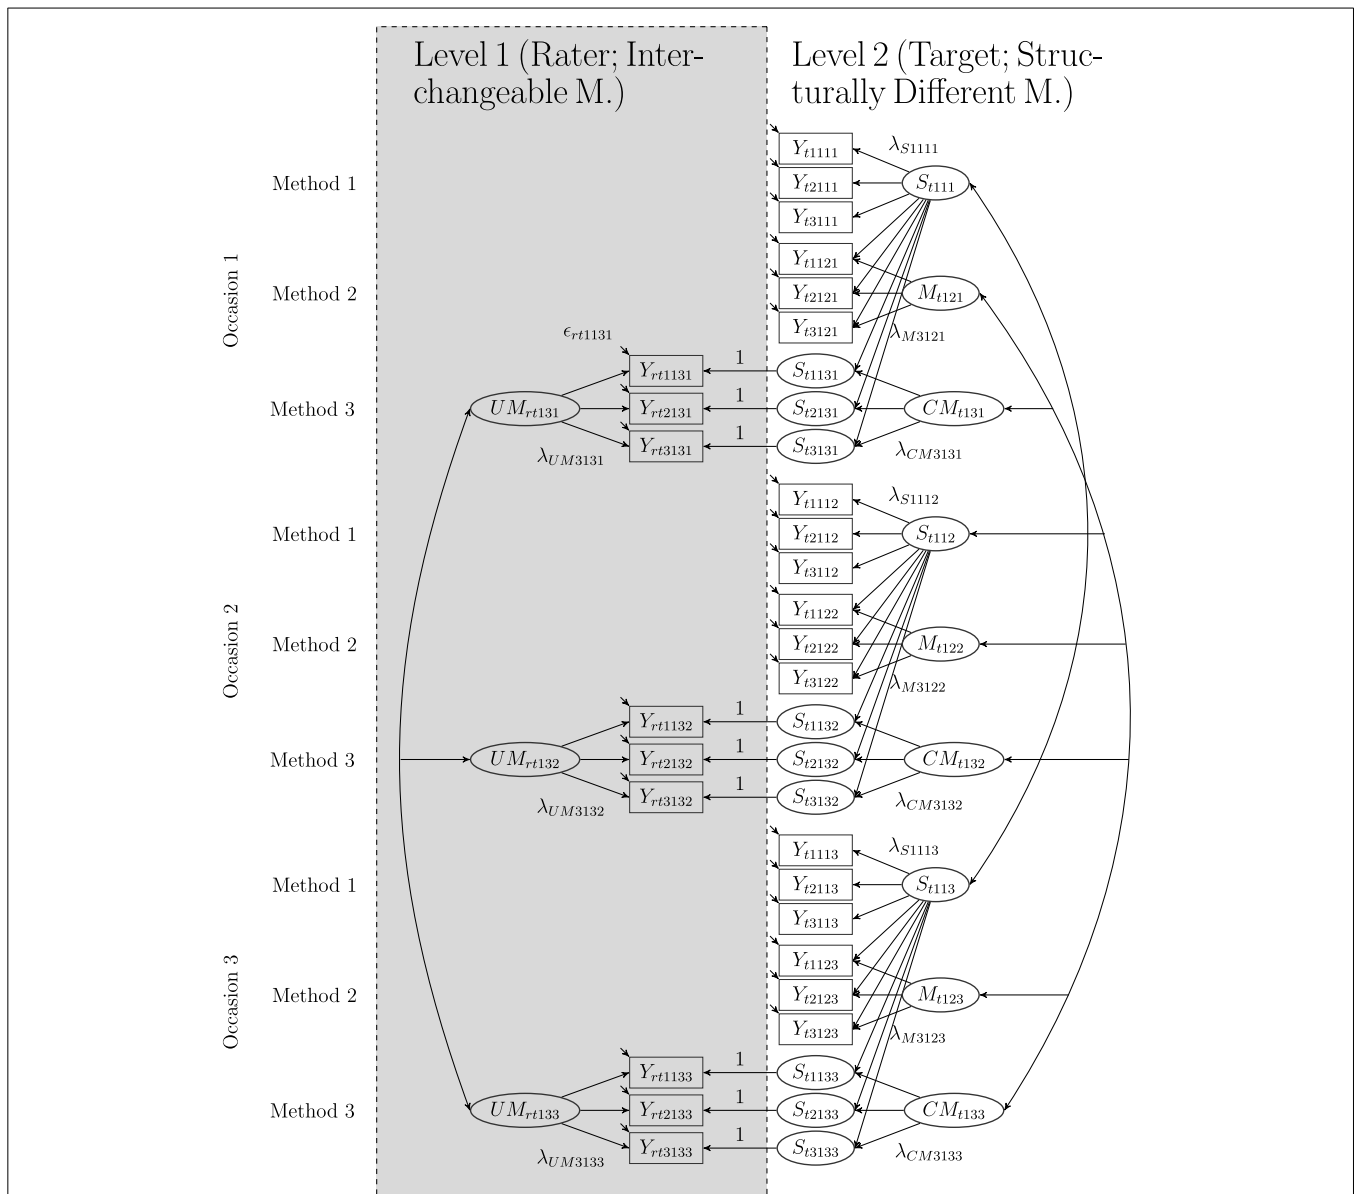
Level 1 (Rater; Interchangeable M.)

Level 2 (Target; Structurally Different M.)

Occasion 1

Method 1

$Y_{t1111}$
$Y_{t2111}$
$Y_{t3111}$
$\lambda_{S1111}$
$S_{t111}$

Method 2

$Y_{t1121}$
$Y_{t2121}$
$Y_{t3121}$
$M_{t121}$
$\lambda_{M3121}$

Method 3

$\epsilon_{rt1131}$
$UM_{rt131}$
$Y_{rt1131}$
$Y_{rt2131}$
$Y_{rt3131}$
$\lambda_{UM3131}$
1
1
1
$S_{t1131}$
$S_{t2131}$
$S_{t3131}$
$CM_{t131}$
$\lambda_{CM3131}$

Occasion 2

Method 1

$Y_{t1112}$
$Y_{t2112}$
$Y_{t3112}$
$\lambda_{S1112}$
$S_{t112}$

Method 2

$Y_{t1122}$
$Y_{t2122}$
$Y_{t3122}$
$M_{t122}$
$\lambda_{M3122}$

Method 3

$UM_{rt132}$
$Y_{rt1132}$
$Y_{rt2132}$
$Y_{rt3132}$
$\lambda_{UM3132}$
1
1
1
$S_{t1132}$
$S_{t2132}$
$S_{t3132}$
$CM_{t132}$
$\lambda_{CM3132}$

Occasion 3

Method 1

$Y_{t1113}$
$Y_{t2113}$
$Y_{t3113}$
$\lambda_{S1113}$
$S_{t113}$

Method 2

$Y_{t1123}$
$Y_{t2123}$
$Y_{t3123}$
$M_{t123}$
$\lambda_{M3123}$

Method 3

$UM_{rt133}$
$Y_{rt1133}$
$Y_{rt2133}$
$Y_{rt3133}$
$\lambda_{UM3133}$
1
1
1
$S_{t1133}$
$S_{t2133}$
$S_{t3133}$
$CM_{t133}$
$\lambda_{CM3133}$